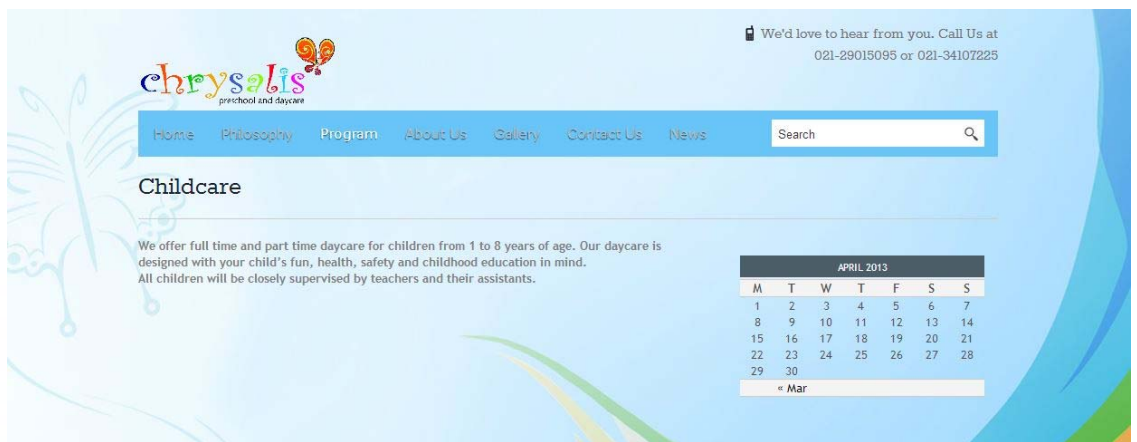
chrysalis
preschool and daycare

We'd love to hear from you. Call Us at 021-29015095 or 021-34107225

Home Philosophy Program About Us Gallery Contact Us News

Search

Childcare

We offer full time and part time daycare for children from 1 to 8 years of age. Our daycare is designed with your child's fun, health, safety and childhood education in mind.
All children will be closely supervised by teachers and their assistants.

APRIL 2013

| M | T | W | T | F | S | S |
|---|---|---|---|---|---|---|
| 1 | 2 | 3 | 4 | 5 | 6 | 7 |
| 8 | 9 | 10 | 11 | 12 | 13 | 14 |
| 15 | 16 | 17 | 18 | 19 | 20 | 21 |
| 22 | 23 | 24 | 25 | 26 | 27 | 28 |
| 29 | 30 | | | | | |

« Mar